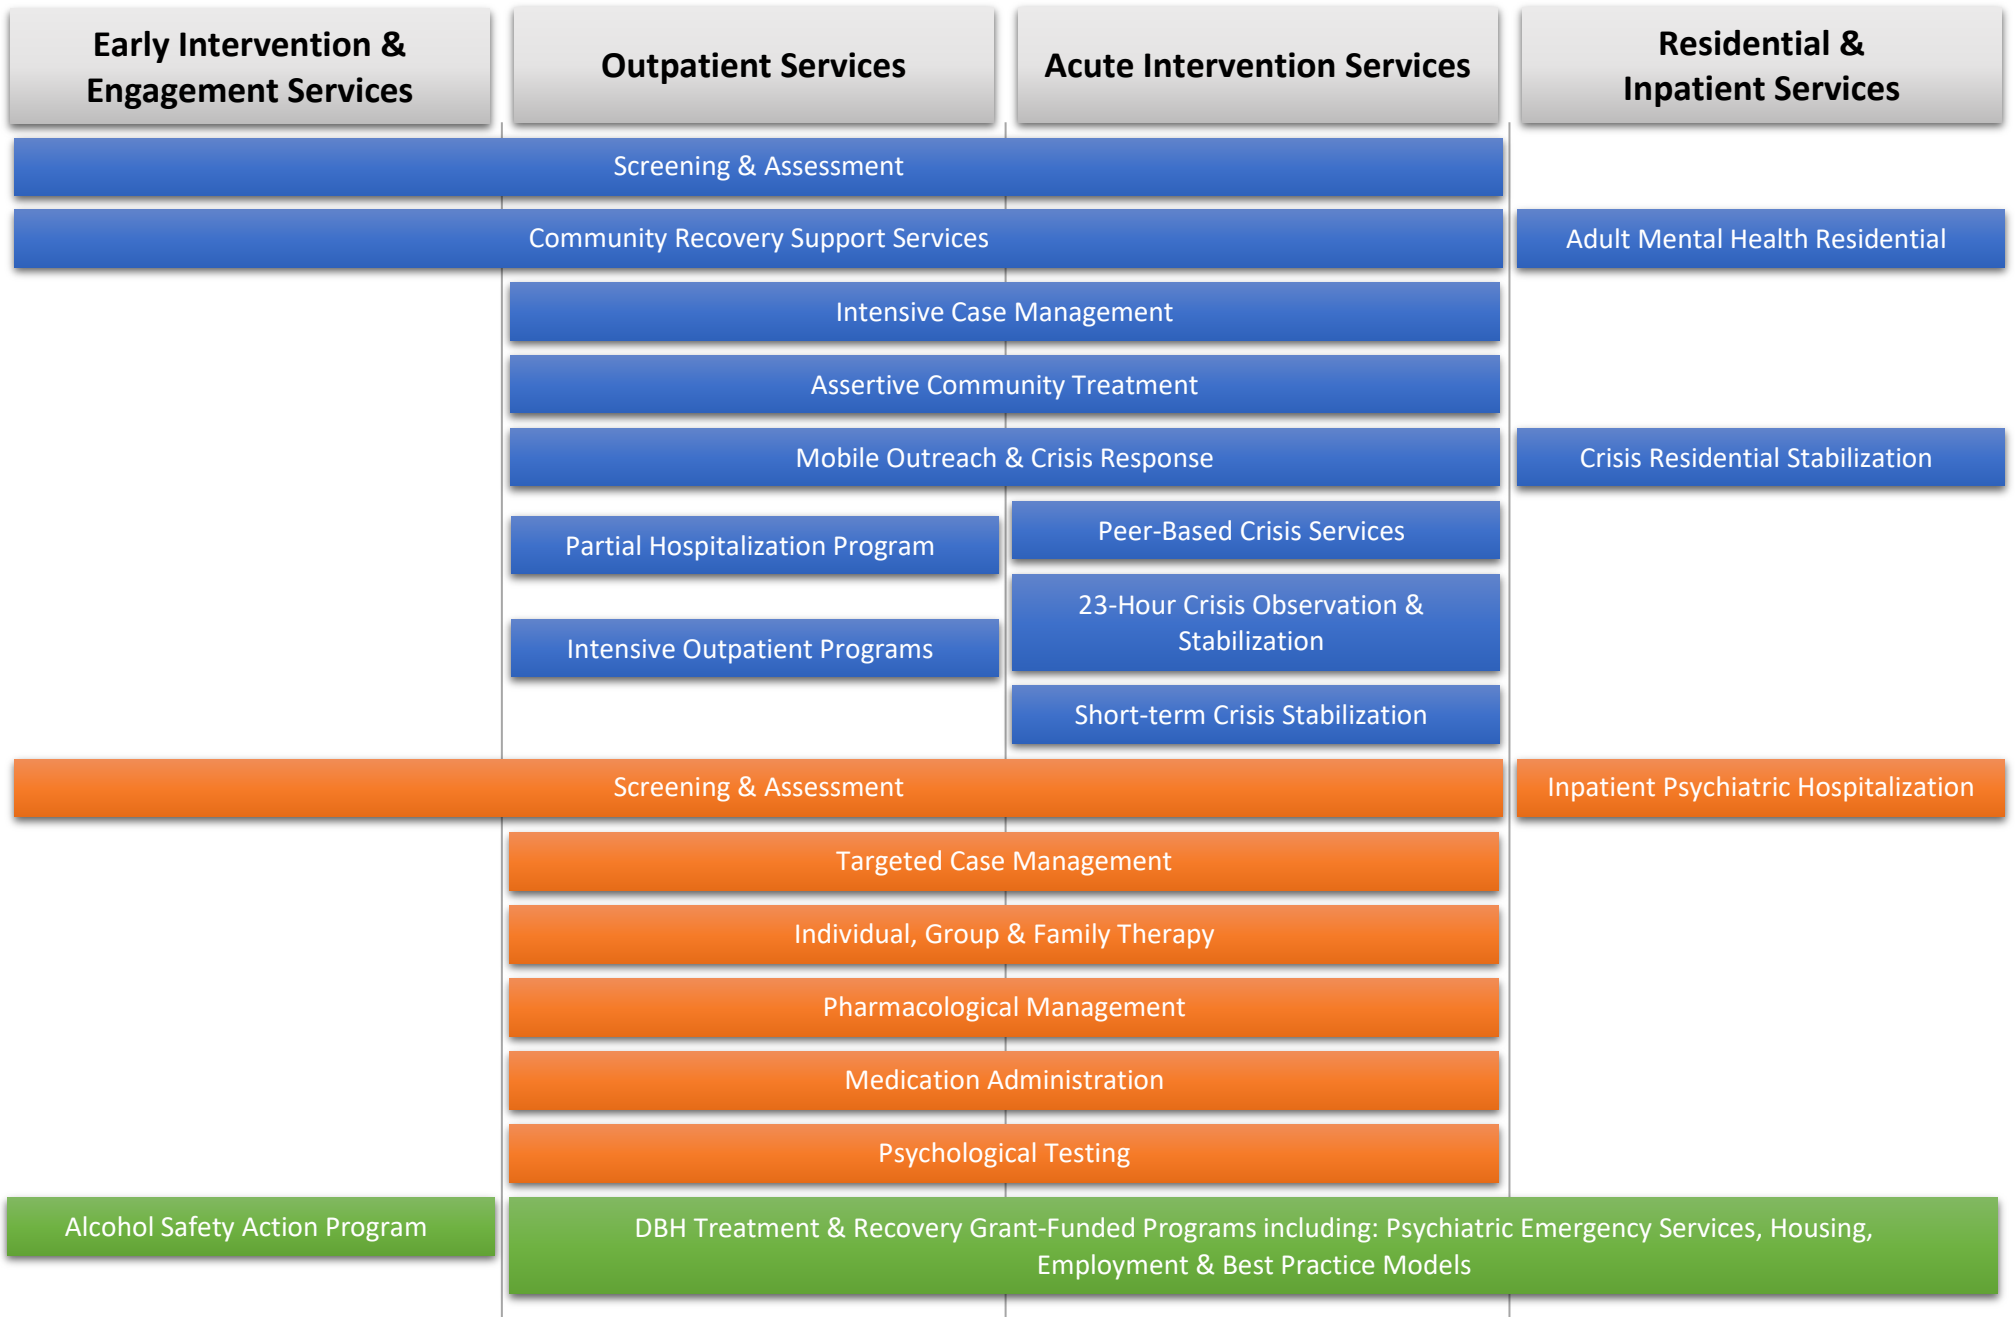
Early Intervention & Engagement Services

Outpatient Services

Acute Intervention Services

Residential & Inpatient Services

Screening & Assessment

Community Recovery Support Services

Adult Mental Health Residential

Intensive Case Management

Assertive Community Treatment

Mobile Outreach & Crisis Response

Crisis Residential Stabilization

Partial Hospitalization Program

Peer-Based Crisis Services

23-Hour Crisis Observation & Stabilization

Intensive Outpatient Programs

Short-term Crisis Stabilization

Screening & Assessment

Inpatient Psychiatric Hospitalization

Targeted Case Management

Individual, Group & Family Therapy

Pharmacological Management

Medication Administration

Psychological Testing

Alcohol Safety Action Program

DBH Treatment & Recovery Grant-Funded Programs including: Psychiatric Emergency Services, Housing, Employment & Best Practice Models